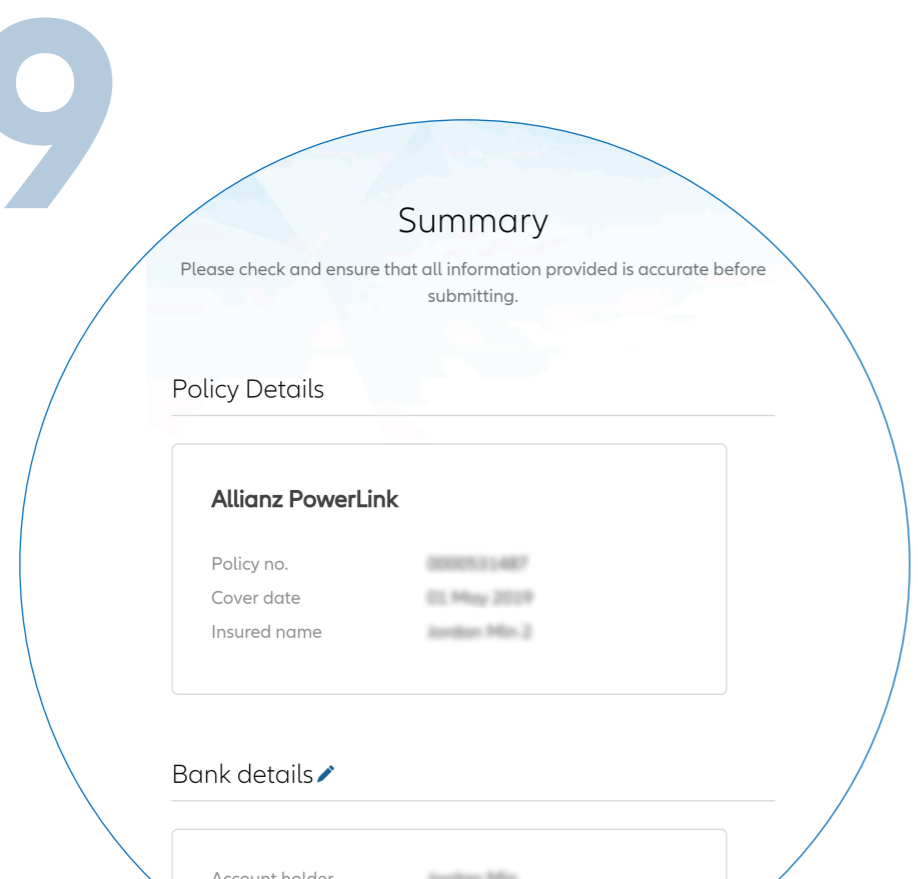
9

Summary

Please check and ensure that all information provided is accurate before submitting.

Policy Details

Allianz PowerLink

Policy no. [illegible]
Cover date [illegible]
Insured name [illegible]

Bank details

Account holder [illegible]